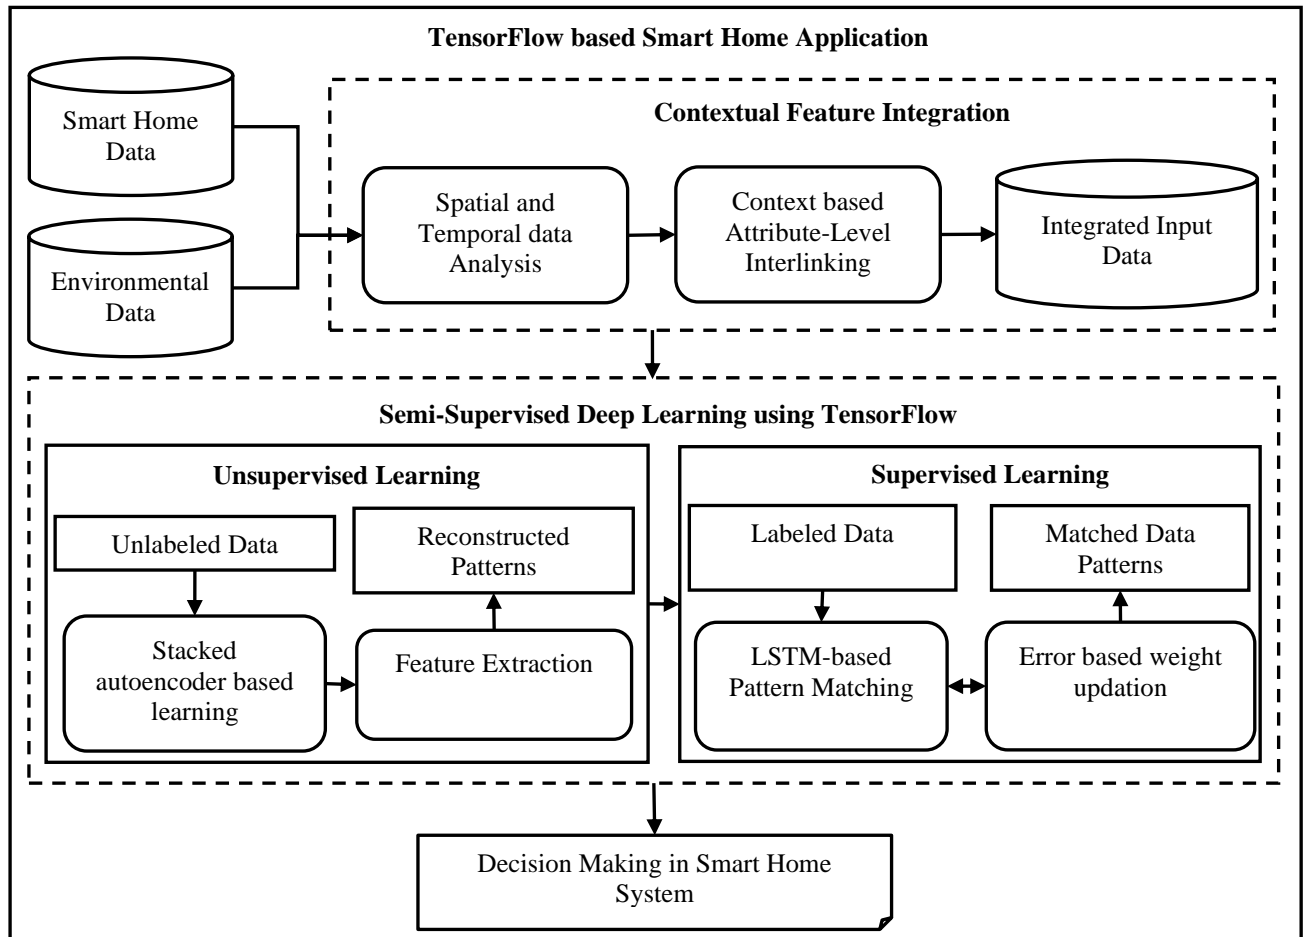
TensorFlow based Smart Home Application

Smart Home Data

Environmental Data

Contextual Feature Integration

Spatial and Temporal data Analysis

Context based Attribute-Level Interlinking

Integrated Input Data

Semi-Supervised Deep Learning using TensorFlow

Unsupervised Learning

Unlabeled Data

Reconstructed Patterns

Stacked autoencoder based learning

Feature Extraction

Supervised Learning

Labeled Data

Matched Data Patterns

LSTM-based Pattern Matching

Error based weight updation

Decision Making in Smart Home System